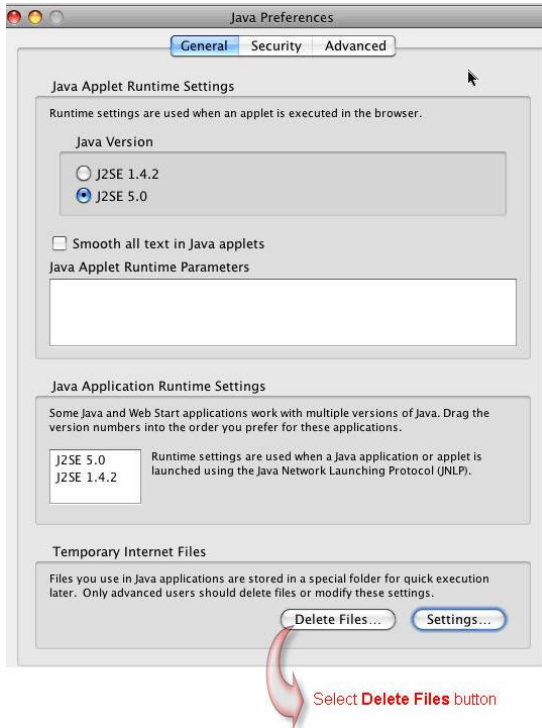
Java Preferences

General Security Advanced

Java Applet Runtime Settings

Runtime settings are used when an applet is executed in the browser.

Java Version

J2SE 1.4.2
J2SE 5.0

Smooth all text in Java applets

Java Applet Runtime Parameters

Java Application Runtime Settings

Some Java and Web Start applications work with multiple versions of Java. Drag the version numbers into the order you prefer for these applications.

J2SE 5.0
J2SE 1.4.2

Runtime settings are used when a Java application or applet is launched using the Java Network Launching Protocol (JNLP).

Temporary Internet Files

Files you use in Java applications are stored in a special folder for quick execution later. Only advanced users should delete files or modify these settings.

Delete Files... Settings...

Select Delete Files button